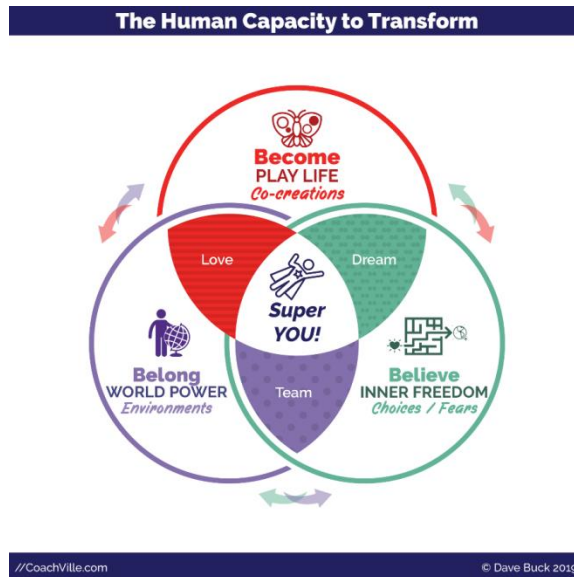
The Human Capacity to Transform

Become
PLAY LIFE
Co-creations

Love

Dream

Super
YOU!

Team

Belong
WORLD POWER
Environments

Believe
INNER FREEDOM
Choices / Fears

//CoachVille.com

© Dave Buck 2019